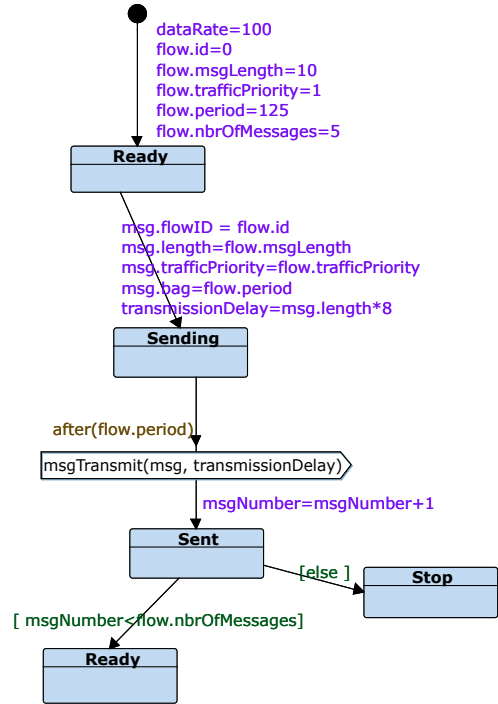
dataRate=100
flow.id=0
flow.msgLength=10
flow.trafficPriority=1
flow.period=125
flow.nbrOfMessages=5

Ready

msg.flowID = flow.id
msg.length=flow.msgLength
msg.trafficPriority=flow.trafficPriority
msg.bag=flow.period
transmissionDelay=msg.length*8

Sending

after(flow.period)

msgTransmit(msg, transmissionDelay)

msgNumber=msgNumber+1

Sent

[else ]

Stop

[ msgNumber<flow.nbrOfMessages]

Ready